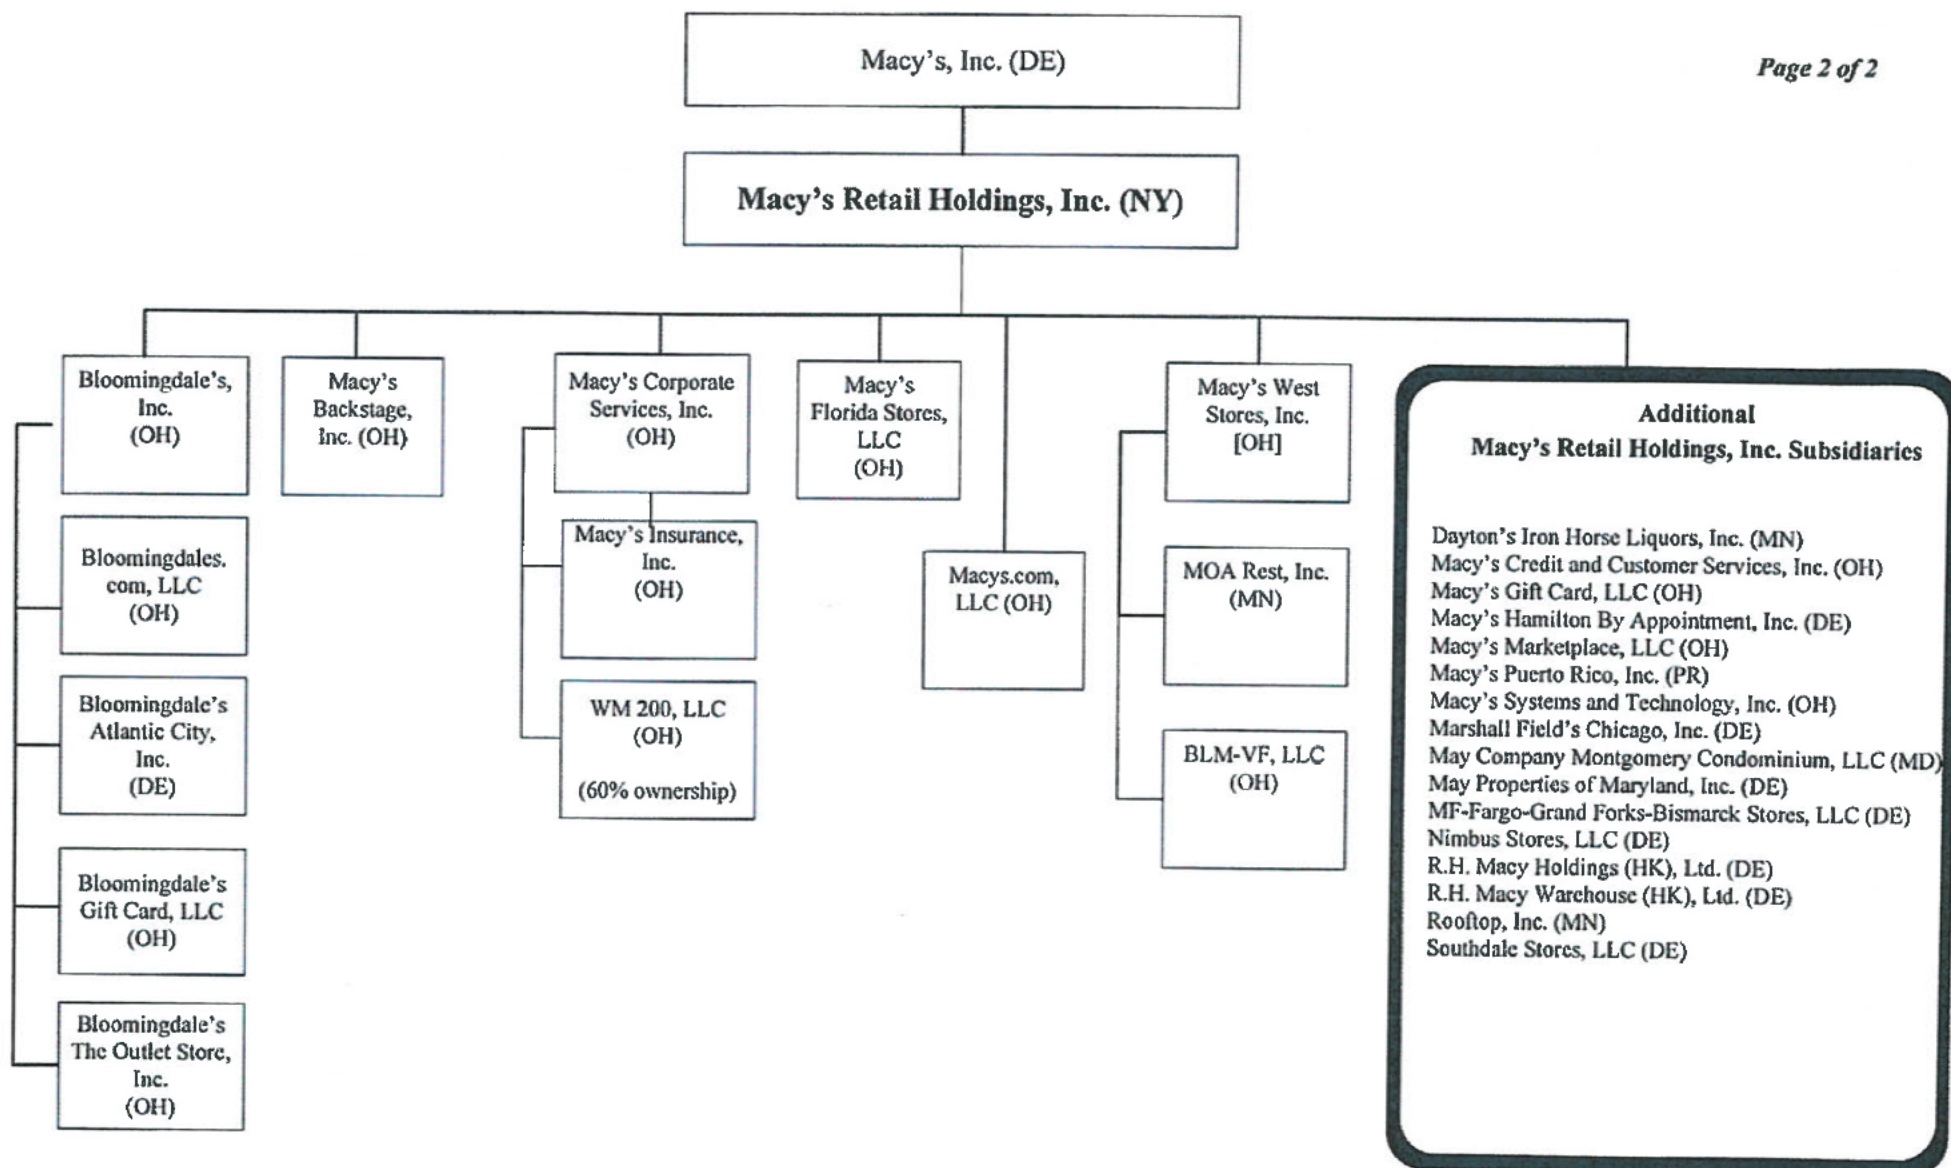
Macy's, Inc. (DE)

Page 2 of 2

Macy's Retail Holdings, Inc. (NY)

Bloomingdale's, Inc. (OH)

Macy's Backstage, Inc. (OH)

Macy's Corporate Services, Inc. (OH)

Macy's Florida Stores, LLC (OH)

Macy's West Stores, Inc. [OH]

Additional Macy's Retail Holdings, Inc. Subsidiaries

Dayton's Iron Horse Liquors, Inc. (MN)
Macy's Credit and Customer Services, Inc. (OH)
Macy's Gift Card, LLC (OH)
Macy's Hamilton By Appointment, Inc. (DE)
Macy's Marketplace, LLC (OH)
Macy's Puerto Rico, Inc. (PR)
Macy's Systems and Technology, Inc. (OH)
Marshall Field's Chicago, Inc. (DE)
May Company Montgomery Condominium, LLC (MD)
May Properties of Maryland, Inc. (DE)
MF-Fargo-Grand Forks-Bismarck Stores, LLC (DE)
Nimbus Stores, LLC (DE)
R.H. Macy Holdings (HK), Ltd. (DE)
R.H. Macy Warehouse (HK), Ltd. (DE)
Rooftop, Inc. (MN)
Southdale Stores, LLC (DE)

Bloomingdales.com, LLC (OH)

Macy's Insurance, Inc. (OH)

Macys.com, LLC (OH)

MOA Rest, Inc. (MN)

Bloomingdale's Atlantic City, Inc. (DE)

WM 200, LLC (OH)

(60% ownership)

BLM-VF, LLC (OH)

Bloomingdale's Gift Card, LLC (OH)

Bloomingdale's The Outlet Store, Inc. (OH)